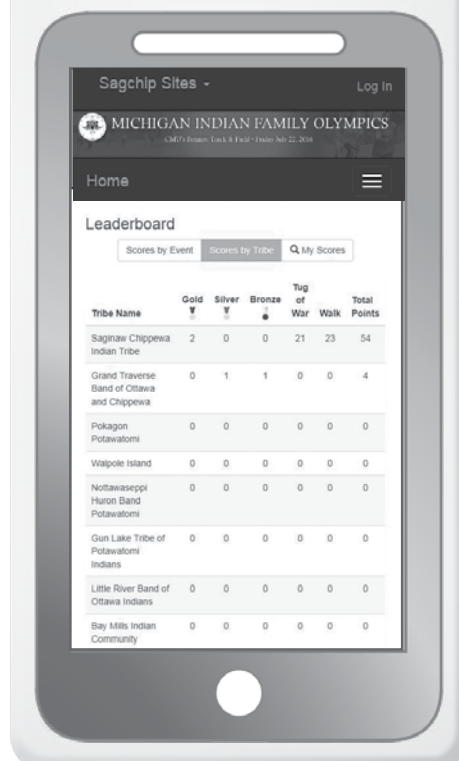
Sagchip Sites ▾

Log In

MICHIGAN INDIAN FAMILY OLYMPICS

CMU's Bennett Track & Field • Friday July 22, 2016

Home

Leaderboard

Scores by Event | Scores by Tribe | My Scores

| Tribe Name | Gold | Silver | Bronze | Tug of War | Walk | Total Points |
|---|---|---|---|---|---|---|
| Saginaw Chippewa Indian Tribe | 2 | 0 | 0 | 21 | 23 | 54 |
| Grand Traverse Band of Ottawa and Chippewa | 0 | 1 | 1 | 0 | 0 | 4 |
| Pokagon Potawatomi | 0 | 0 | 0 | 0 | 0 | 0 |
| Walpole Island | 0 | 0 | 0 | 0 | 0 | 0 |
| Nottawaseppi Huron Band Potawatomi | 0 | 0 | 0 | 0 | 0 | 0 |
| Gun Lake Tribe of Potawatomi Indians | 0 | 0 | 0 | 0 | 0 | 0 |
| Little River Band of Ottawa Indians | 0 | 0 | 0 | 0 | 0 | 0 |
| Bay Mills Indian Community | 0 | 0 | 0 | 0 | 0 | 0 |